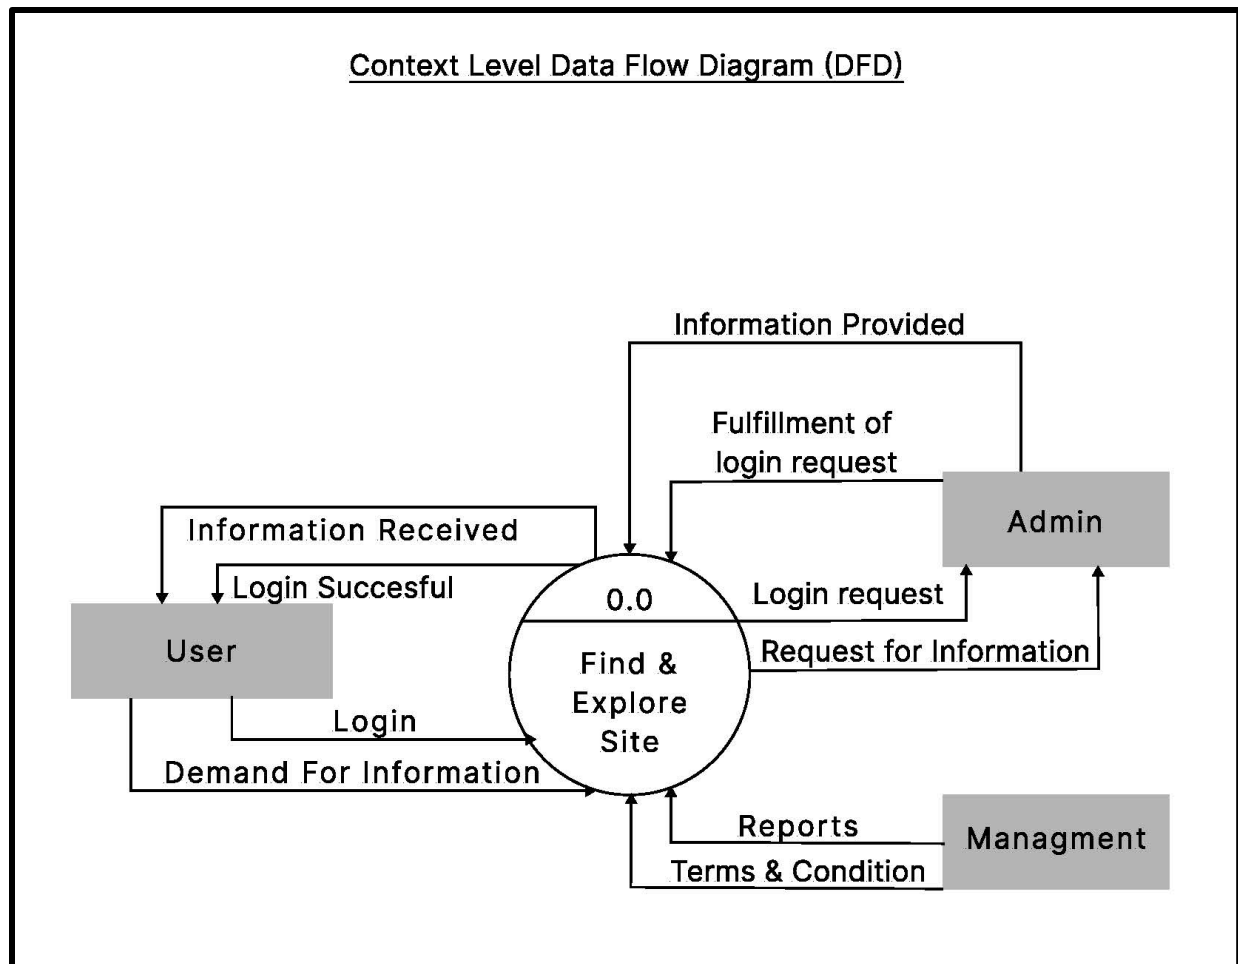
Context Level Data Flow Diagram (DFD)

Information Provided

Fulfillment of login request

Admin

Information Received

Login Succesful

0.0

Login request

User

Find & Explore Site

Request for Information

Login

Demand For Information

Reports

Managment

Terms & Condition